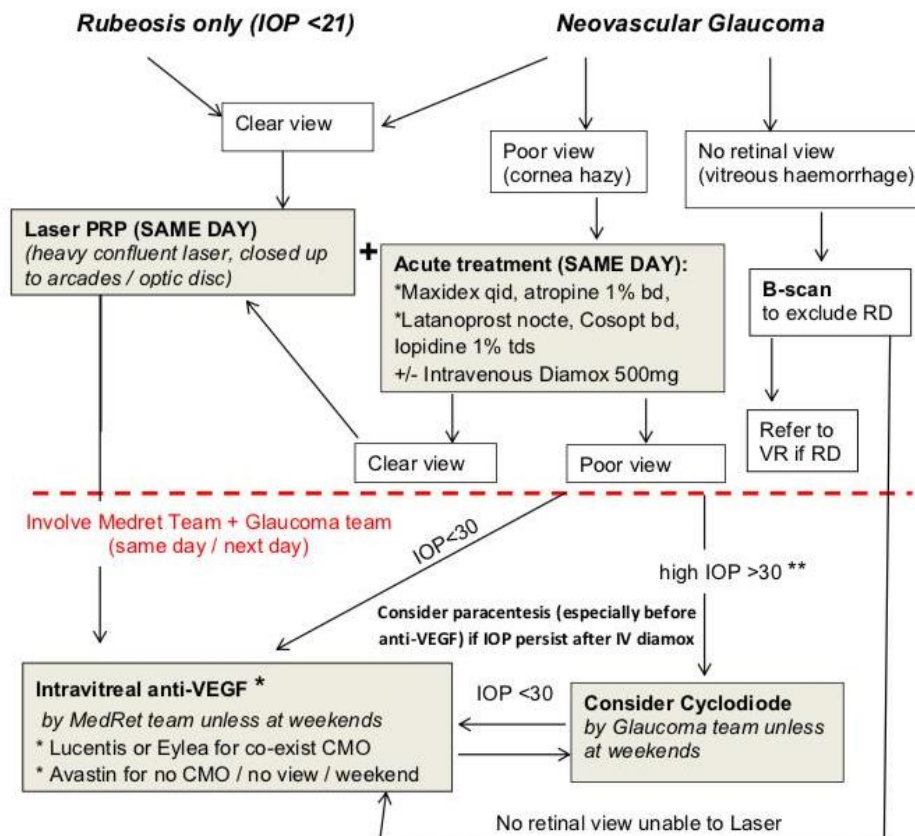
Rubeosis only (IOP <21)

Neovascular Glaucoma

Clear view

Poor view (cornea hazy)

No retinal view (vitreous haemorrhage)

Laser PRP (SAME DAY)
(heavy confluent laser, closed up to arcades / optic disc)

+

Acute treatment (SAME DAY):
*Maxidex qid, atropine 1% bd,
*Latanoprost nocte, Cosopt bd,
Iopidine 1% tds
+/- Intravenous Diamox 500mg

B-scan
to exclude RD

Refer to VR if RD

Clear view

Poor view

Involve Medret Team + Glaucoma team
(same day / next day)

IOP<30

high IOP >30 **

Consider paracentesis (especially before anti-VEGF) if IOP persist after IV diamox

Intravitreal anti-VEGF *
by MedRet team unless at weekends
* Lucentis or Eylea for co-exist CMO
* Avastin for no CMO / no view / weekend

IOP <30

Consider Cyclodiode
by Glaucoma team unless at weekends

No retinal view unable to Laser